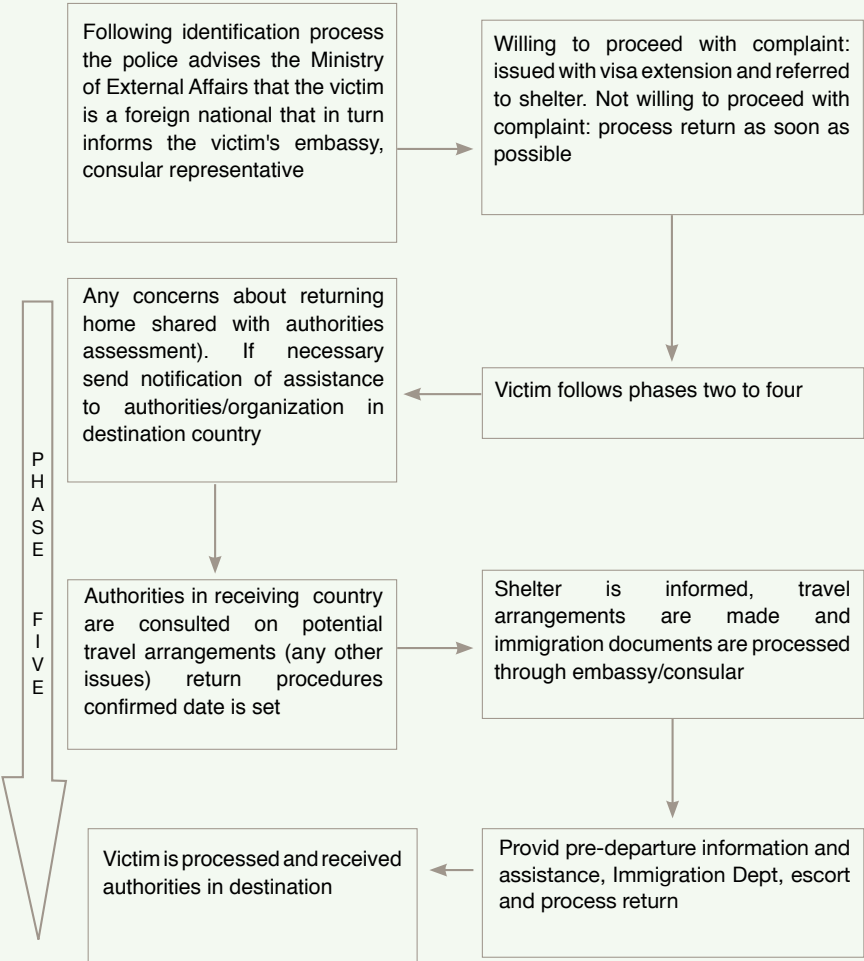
Following identification process the police advises the Ministry of External Affairs that the victim is a foreign national that in turn informs the victim's embassy, consular representative

Willing to proceed with complaint: issued with visa extension and referred to shelter. Not willing to proceed with complaint: process return as soon as possible

Any concerns about returning home shared with authorities assessment). If necessary send notification of assistance to authorities/organization in destination country

Victim follows phases two to four

PHASE FIVE

Authorities in receiving country are consulted on potential travel arrangements (any other issues) return procedures confirmed date is set

Shelter is informed, travel arrangements are made and immigration documents are processed through embassy/consular

Victim is processed and received authorities in destination

Provid pre-departure information and assistance, Immigration Dept, escort and process return